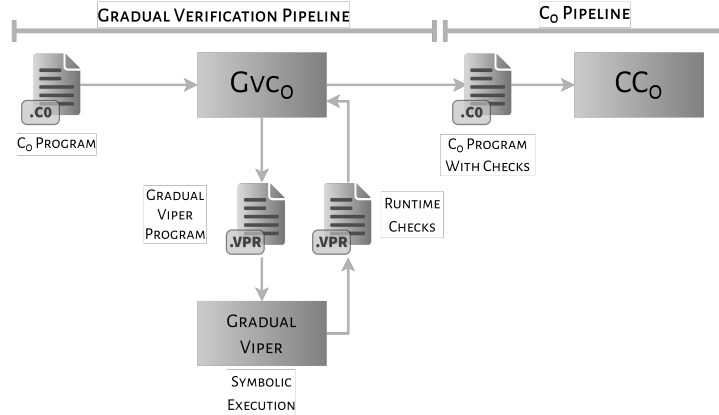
Gradual Verification Pipeline

C$_0$ Pipeline

.C0

C$_0$ Program

Gvc$_0$

.C0

C$_0$ Program With Checks

CC$_0$

Gradual Viper Program

.VPR

.VPR

Runtime Checks

Gradual Viper

Symbolic Execution